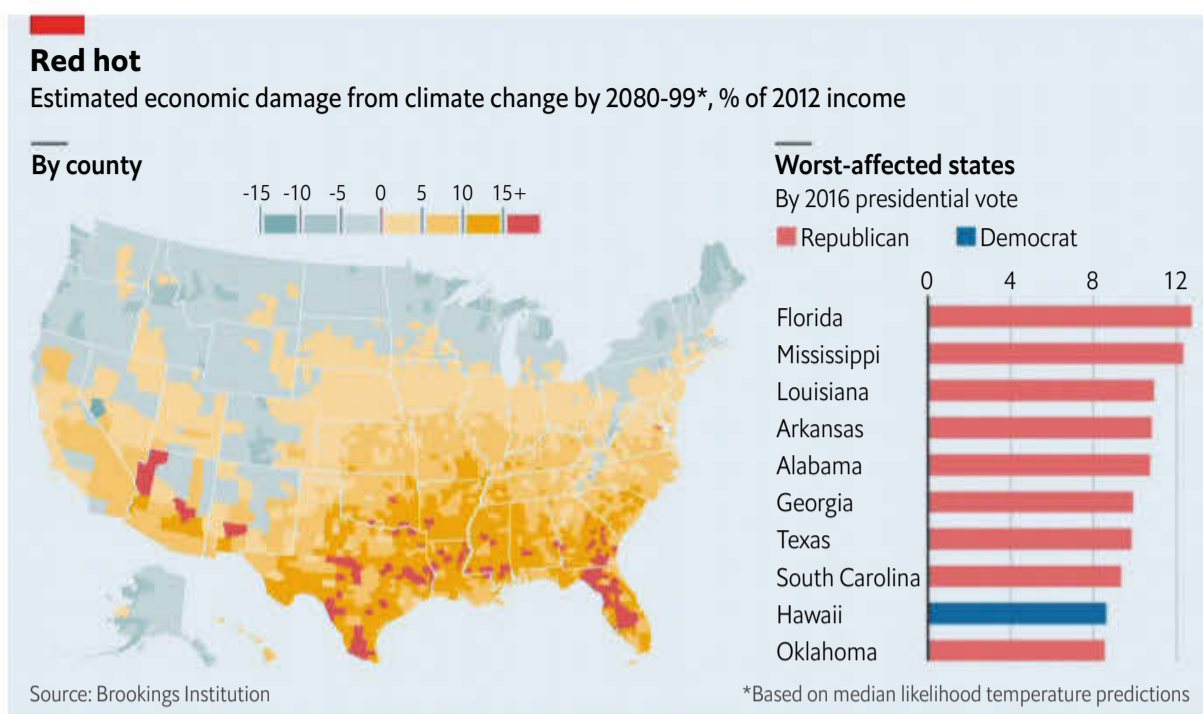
Red hot
Estimated economic damage from climate change by 2080-99*, % of 2012 income

By county

-15 -10 -5 0 5 10 15+

Worst-affected states
By 2016 presidential vote

Republican Democrat

0 4 8 12

Florida
Mississippi
Louisiana
Arkansas
Alabama
Georgia
Texas
South Carolina
Hawaii
Oklahoma

Source: Brookings Institution

*Based on median likelihood temperature predictions